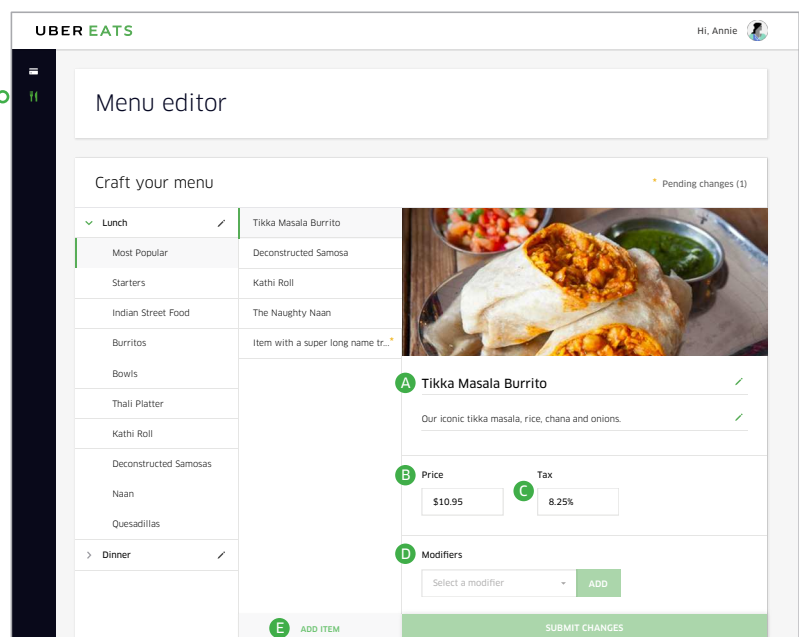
UBER EATS

Hi, Annie

Menu editor

Craft your menu

* Pending changes (1)

Lunch

Most Popular

Starters

Indian Street Food

Burritos

Bowls

Thali Platter

Kathi Roll

Deconstructed Samosas

Naan

Quesadillas

Dinner

Tikka Masala Burrito

Deconstructed Samosa

Kathi Roll

The Naughty Naan

Item with a super long name tr... *

A Tikka Masala Burrito

Our iconic tikka masala, rice, chana and onions.

B Price

$10.95

C Tax

8.25%

D Modifiers

Select a modifier

ADD

E ADD ITEM

SUBMIT CHANGES